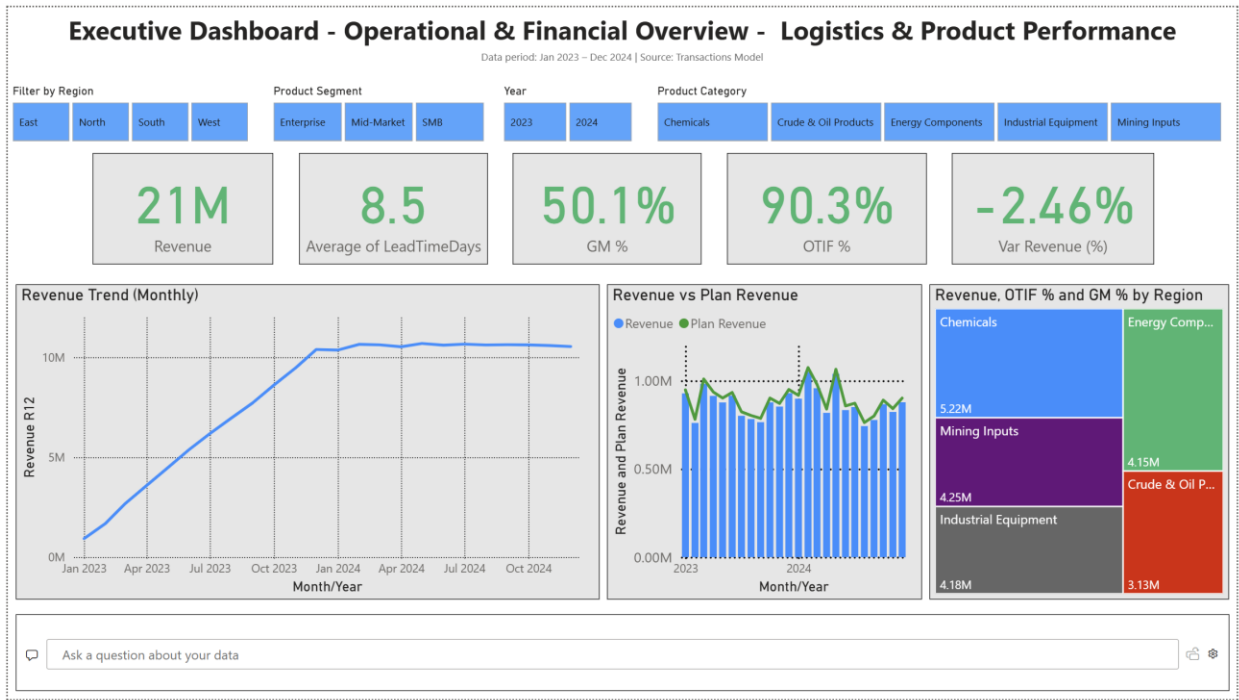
Executive Dashboard - Operational & Financial Overview - Logistics & Product Performance

Data period: Jan 2023 – Dec 2024 | Source: Transactions Model

Filter by Region

East North South West

Product Segment

Enterprise Mid-Market SMB

Year

2023 2024

Product Category

Chemicals Crude & Oil Products Energy Components Industrial Equipment Mining Inputs

21M
Revenue

8.5
Average of LeadTimeDays

50.1%
GM %

90.3%
OTIF %

-2.46%
Var Revenue (%)

Revenue Trend (Monthly)

10M
5M
0M
Revenue R12
Jan 2023 Apr 2023 Jul 2023 Oct 2023 Jan 2024 Apr 2024 Jul 2024 Oct 2024
Month/Year

Revenue vs Plan Revenue

Revenue Plan Revenue

1.00M
0.50M
0.00M
Revenue and Plan Revenue
2023 2024
Month/Year

Revenue, OTIF % and GM % by Region

Chemicals
5.22M
Energy Comp...
4.15M
Mining Inputs
4.25M
Industrial Equipment
4.18M
Crude & Oil P...
3.13M

Ask a question about your data